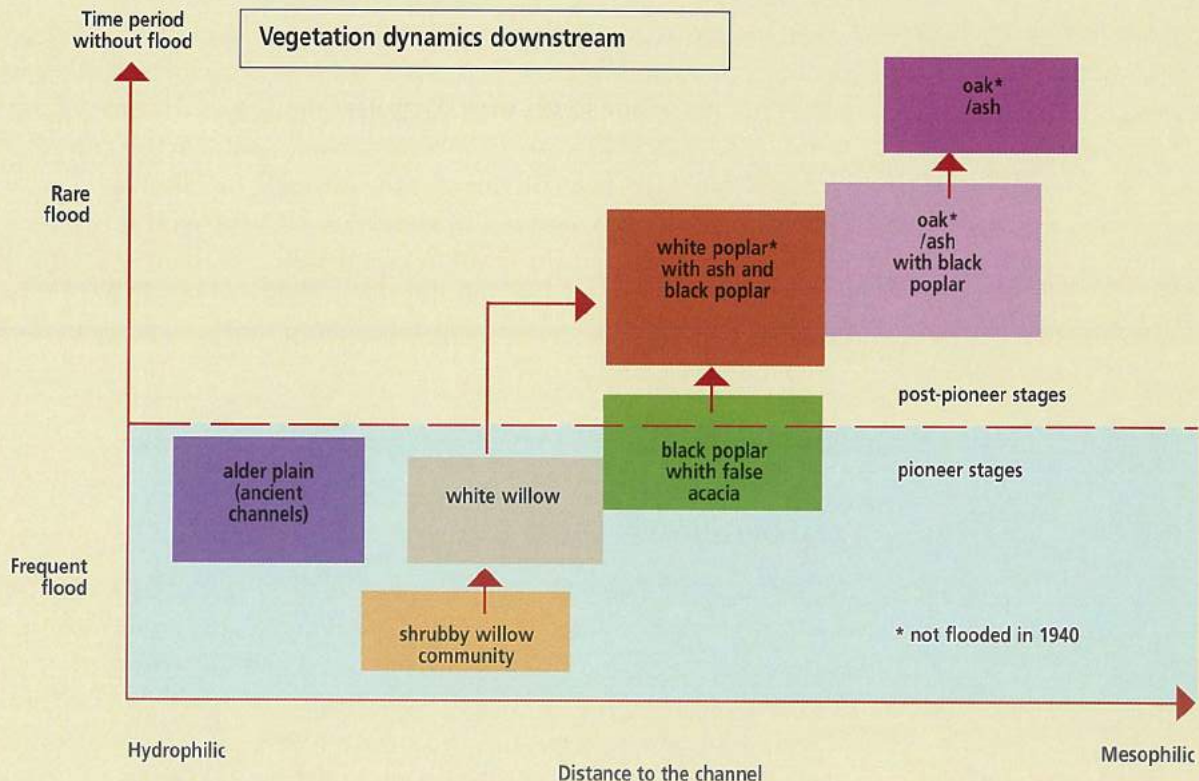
Time period without flood

Vegetation dynamics downstream

oak* /ash

Rare flood

white poplar* with ash and black poplar

oak* /ash with black poplar

post-pioneer stages

alder plain (ancient channels)

white willow

black poplar whith false acacia

pioneer stages

Frequent flood

shrubby willow community

* not flooded in 1940

Hydrophilic

Distance to the channel

Mesophilic